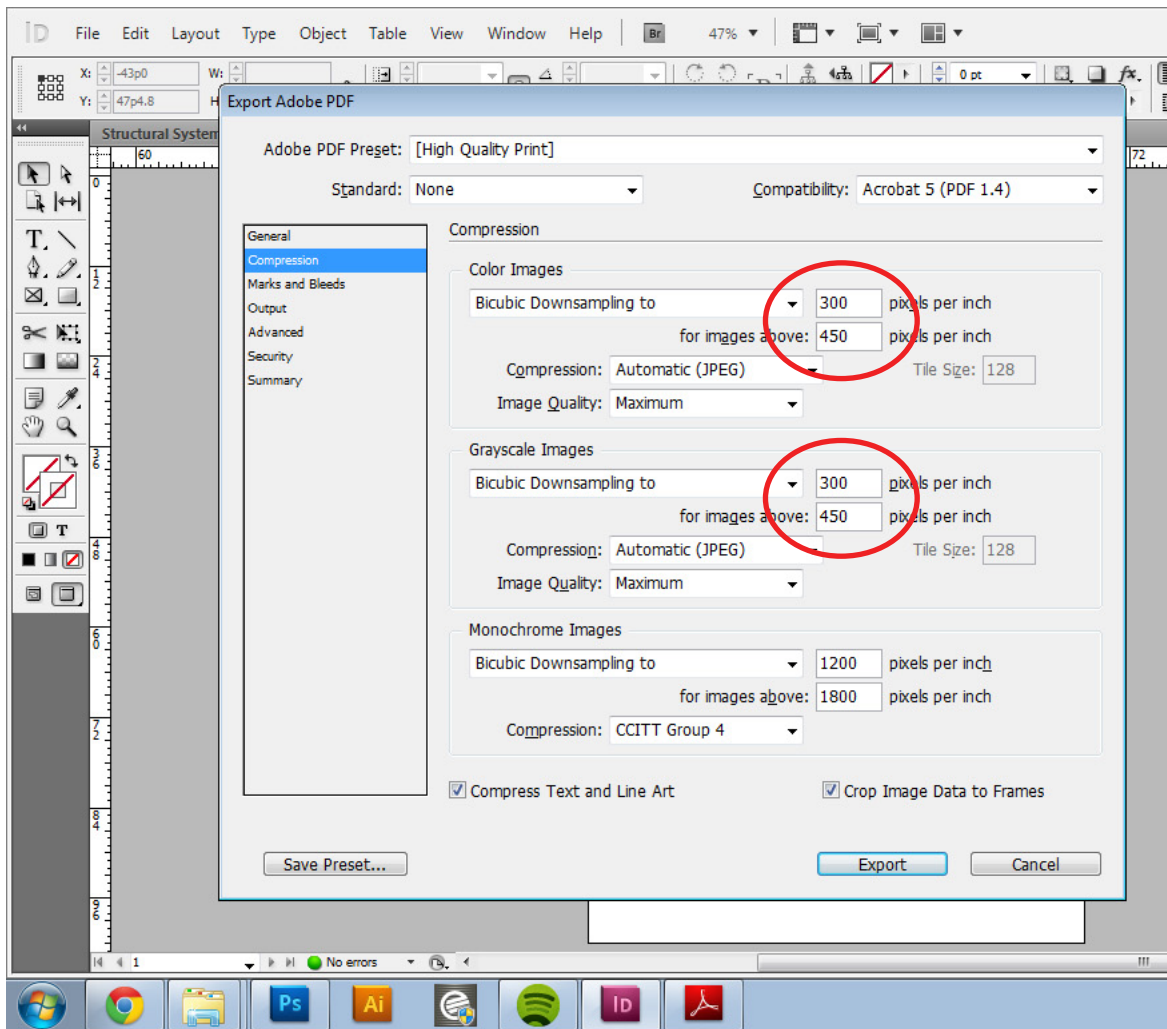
ID File Edit Layout Type Object Table View Window Help Br 47% 0 pt fx.

X: -43p0 W:
Y: 47p4.8 H

Structural System
60 72

Export Adobe PDF

Adobe PDF Preset: [High Quality Print]

Standard: None Compatibility: Acrobat 5 (PDF 1.4)

General
Compression
Marks and Bleeds
Output
Advanced
Security
Summary

Compression

Color Images
Bicubic Downsampling to 300 pixels per inch
for images above: 450 pixels per inch
Compression: Automatic (JPEG) Tile Size: 128
Image Quality: Maximum

Grayscale Images
Bicubic Downsampling to 300 pixels per inch
for images above: 450 pixels per inch
Compression: Automatic (JPEG) Tile Size: 128
Image Quality: Maximum

Monochrome Images
Bicubic Downsampling to 1200 pixels per inch
for images above: 1800 pixels per inch
Compression: CCITT Group 4

Compress Text and Line Art
Crop Image Data to Frames

Save Preset...
Export
Cancel

1 No errors

Ps Ai ID